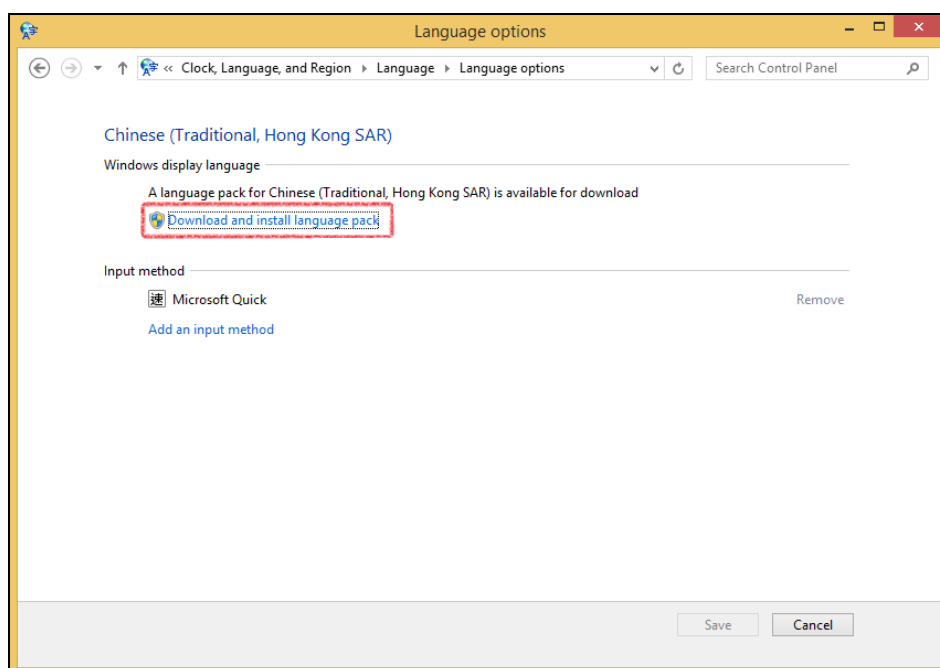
Language options

« Clock, Language, and Region ▸ Language ▸ Language options

Search Control Panel

Chinese (Traditional, Hong Kong SAR)

Windows display language

A language pack for Chinese (Traditional, Hong Kong SAR) is available for download

Download and install language pack

Input method

速 Microsoft Quick

Remove

Add an input method

Save

Cancel